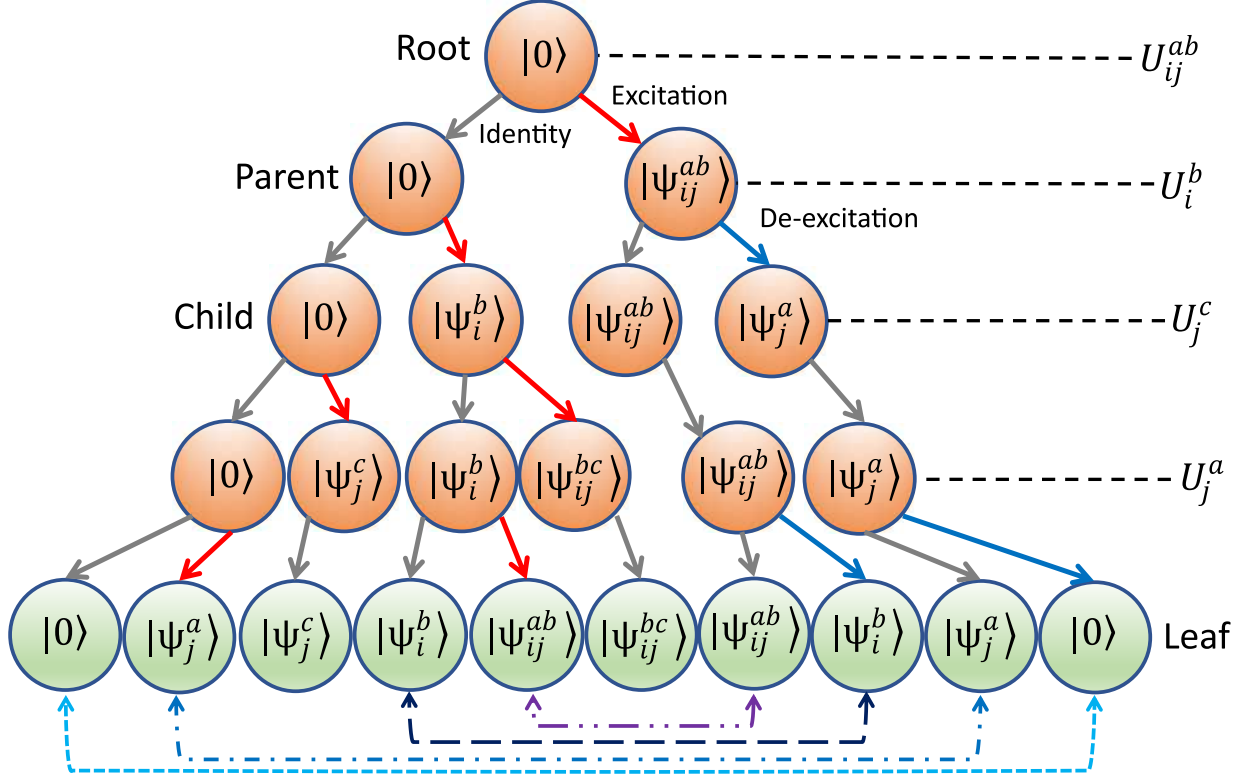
Root $|0\rangle$ $U_{ij}^{ab}$
Excitation
Identity
Parent $|0\rangle$ $|\psi_{ij}^{ab}\rangle$ $U_{i}^{b}$
De-excitation
Child $|0\rangle$ $|\psi_{i}^{b}\rangle$ $|\psi_{ij}^{ab}\rangle$ $|\psi_{j}^{a}\rangle$ $U_{j}^{c}$
$|0\rangle$ $|\psi_{j}^{c}\rangle$ $|\psi_{i}^{b}\rangle$ $|\psi_{ij}^{bc}\rangle$ $|\psi_{ij}^{ab}\rangle$ $|\psi_{j}^{a}\rangle$ $U_{j}^{a}$
$|0\rangle$ $|\psi_{j}^{a}\rangle$ $|\psi_{j}^{c}\rangle$ $|\psi_{i}^{b}\rangle$ $|\psi_{ij}^{ab}\rangle$ $|\psi_{ij}^{bc}\rangle$ $|\psi_{ij}^{ab}\rangle$ $|\psi_{i}^{b}\rangle$ $|\psi_{j}^{a}\rangle$ $|0\rangle$ Leaf